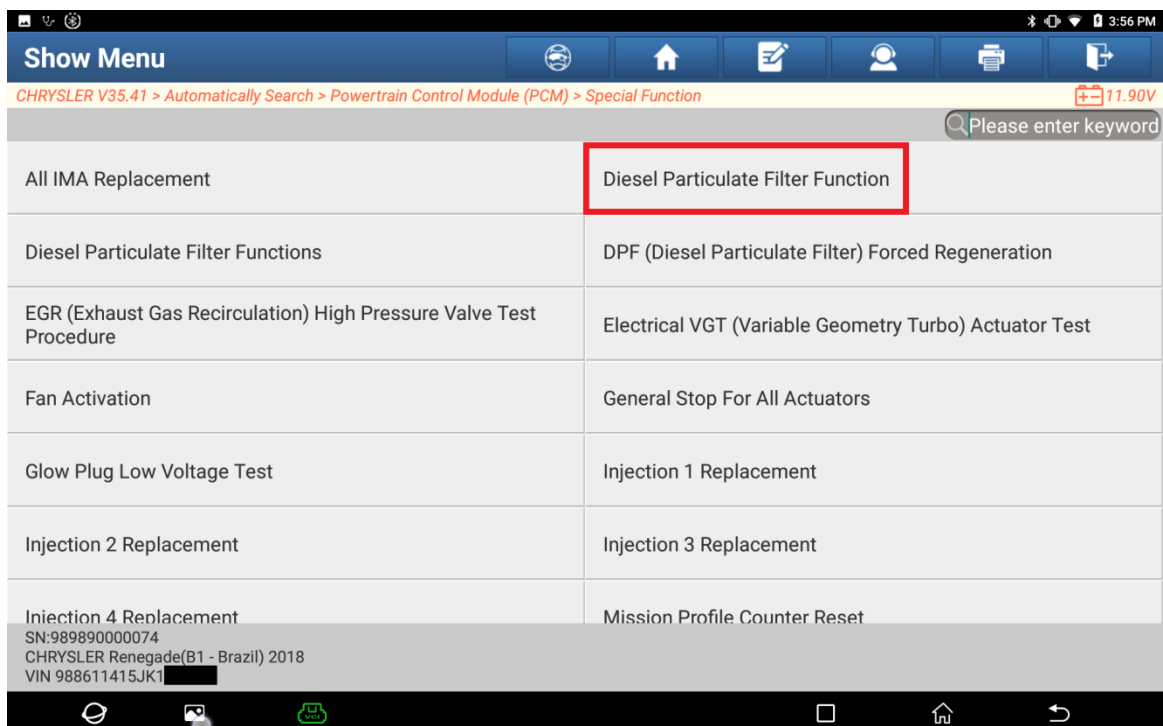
3:56 PM

Show Menu

CHRYSLER V35.41 > Automatically Search > Powertrain Control Module (PCM) > Special Function

11.90V

Please enter keyword

| All IMA Replacement | Diesel Particulate Filter Function |
|---|---|
| Diesel Particulate Filter Functions | DPF (Diesel Particulate Filter) Forced Regeneration |
| EGR (Exhaust Gas Recirculation) High Pressure Valve Test Procedure | Electrical VGT (Variable Geometry Turbo) Actuator Test |
| Fan Activation | General Stop For All Actuators |
| Glow Plug Low Voltage Test | Injection 1 Replacement |
| Injection 2 Replacement | Injection 3 Replacement |
| Injection 4 Replacement | Mission Profile Counter Reset |

SN:989890000074
CHRYSLER Renegade(B1 - Brazil) 2018
VIN 988611415JK1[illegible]

VCI